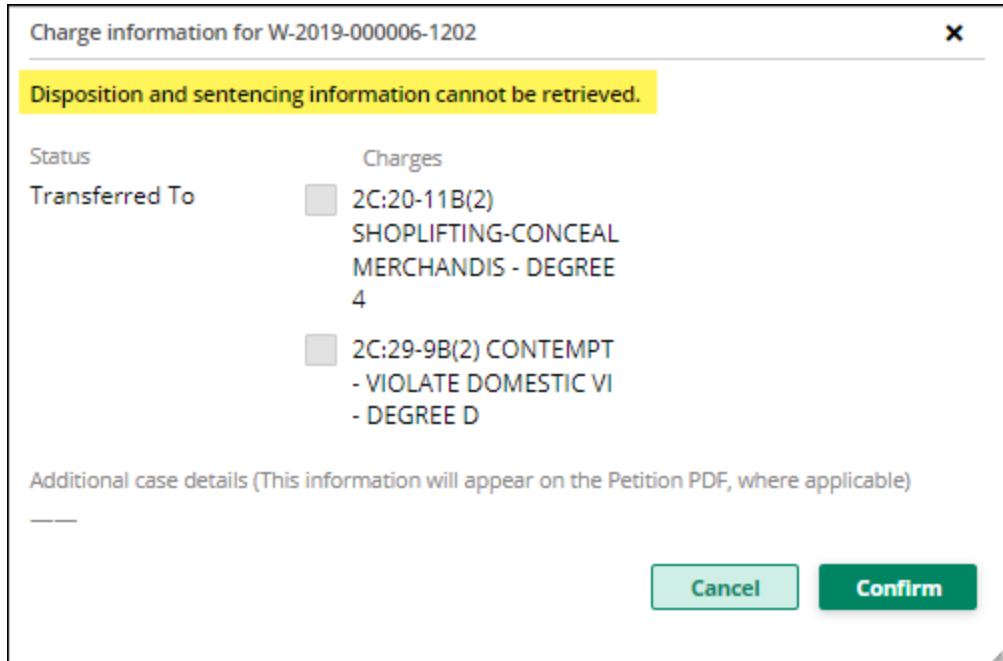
Charge information for W-2019-000006-1202

×

Disposition and sentencing information cannot be retrieved.

| Status | Charges |
|---|---|
| Transferred To | 2C:20-11B(2) SHOPLIFTING-CONCEAL MERCHANDIS - DEGREE 4 |
| | 2C:29-9B(2) CONTEMPT - VIOLATE DOMESTIC VI - DEGREE D |

Additional case details (This information will appear on the Petition PDF, where applicable)

———

Cancel

Confirm